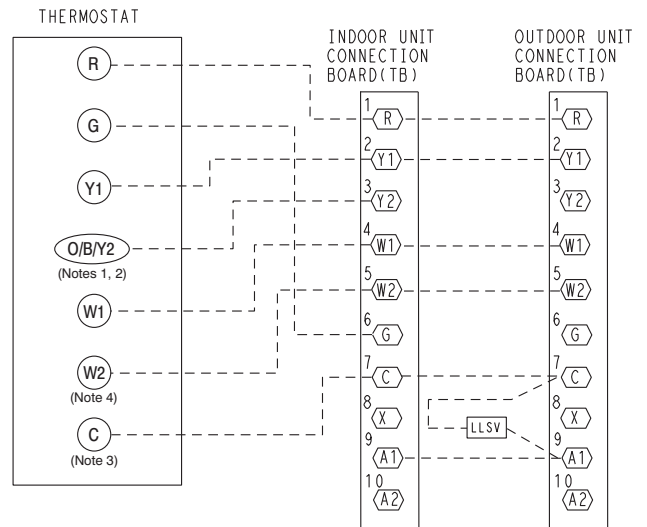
THERMOSTAT

R

G

Y1

O/B/Y2
(Notes 1, 2)

W1

W2
(Note 4)

C
(Note 3)

INDOOR UNIT CONNECTION BOARD(TB)

1 R
2 Y1
3 Y2
4 W1
5 W2
6 G
7 C
8 X
9 A1
10 A2

LLSV

OUTDOOR UNIT CONNECTION BOARD(TB)

1 R
2 Y1
3 Y2
4 W1
5 W2
6 G
7 C
8 X
9 A1
10 A2